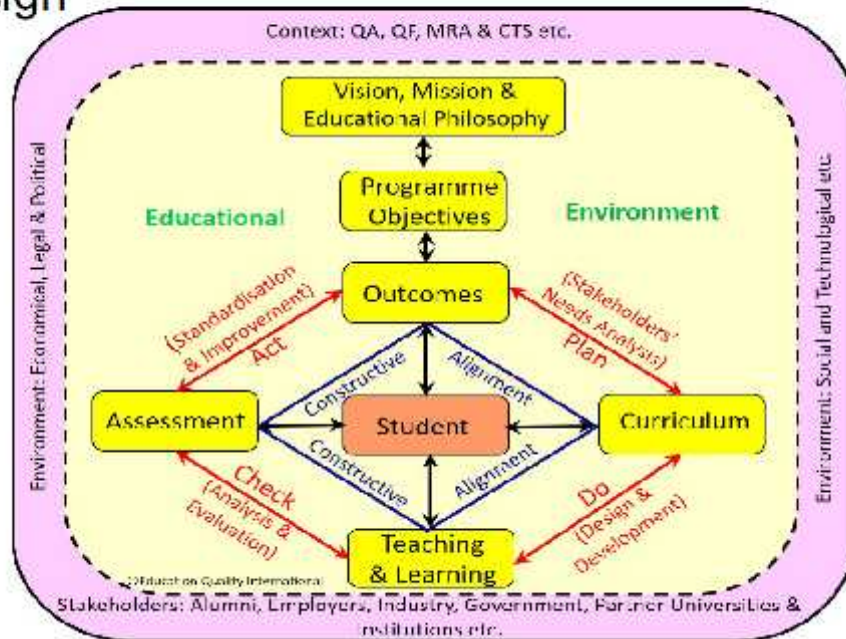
ign

Context: QA, QF, MRA & CTS etc.

Vision, Mission & Educational Philosophy

Programme Objectives

Educational

Environment

Outcomes

(Standardisation & Improvement) Act

(Stakeholders' Needs Analysis) Plan

Assessment

Constructive

Alignment

Student

Curriculum

Constructive

Alignment

Check (Analysis & Evaluation)

Do (Design & Development)

Teaching & Learning

©Education Quality International

Environment: Economical, Legal & Political

Environment: Social and Technological etc.

Stakeholders: Alumni, Employers, Industry, Government, Partner Universities & Institutions etc.